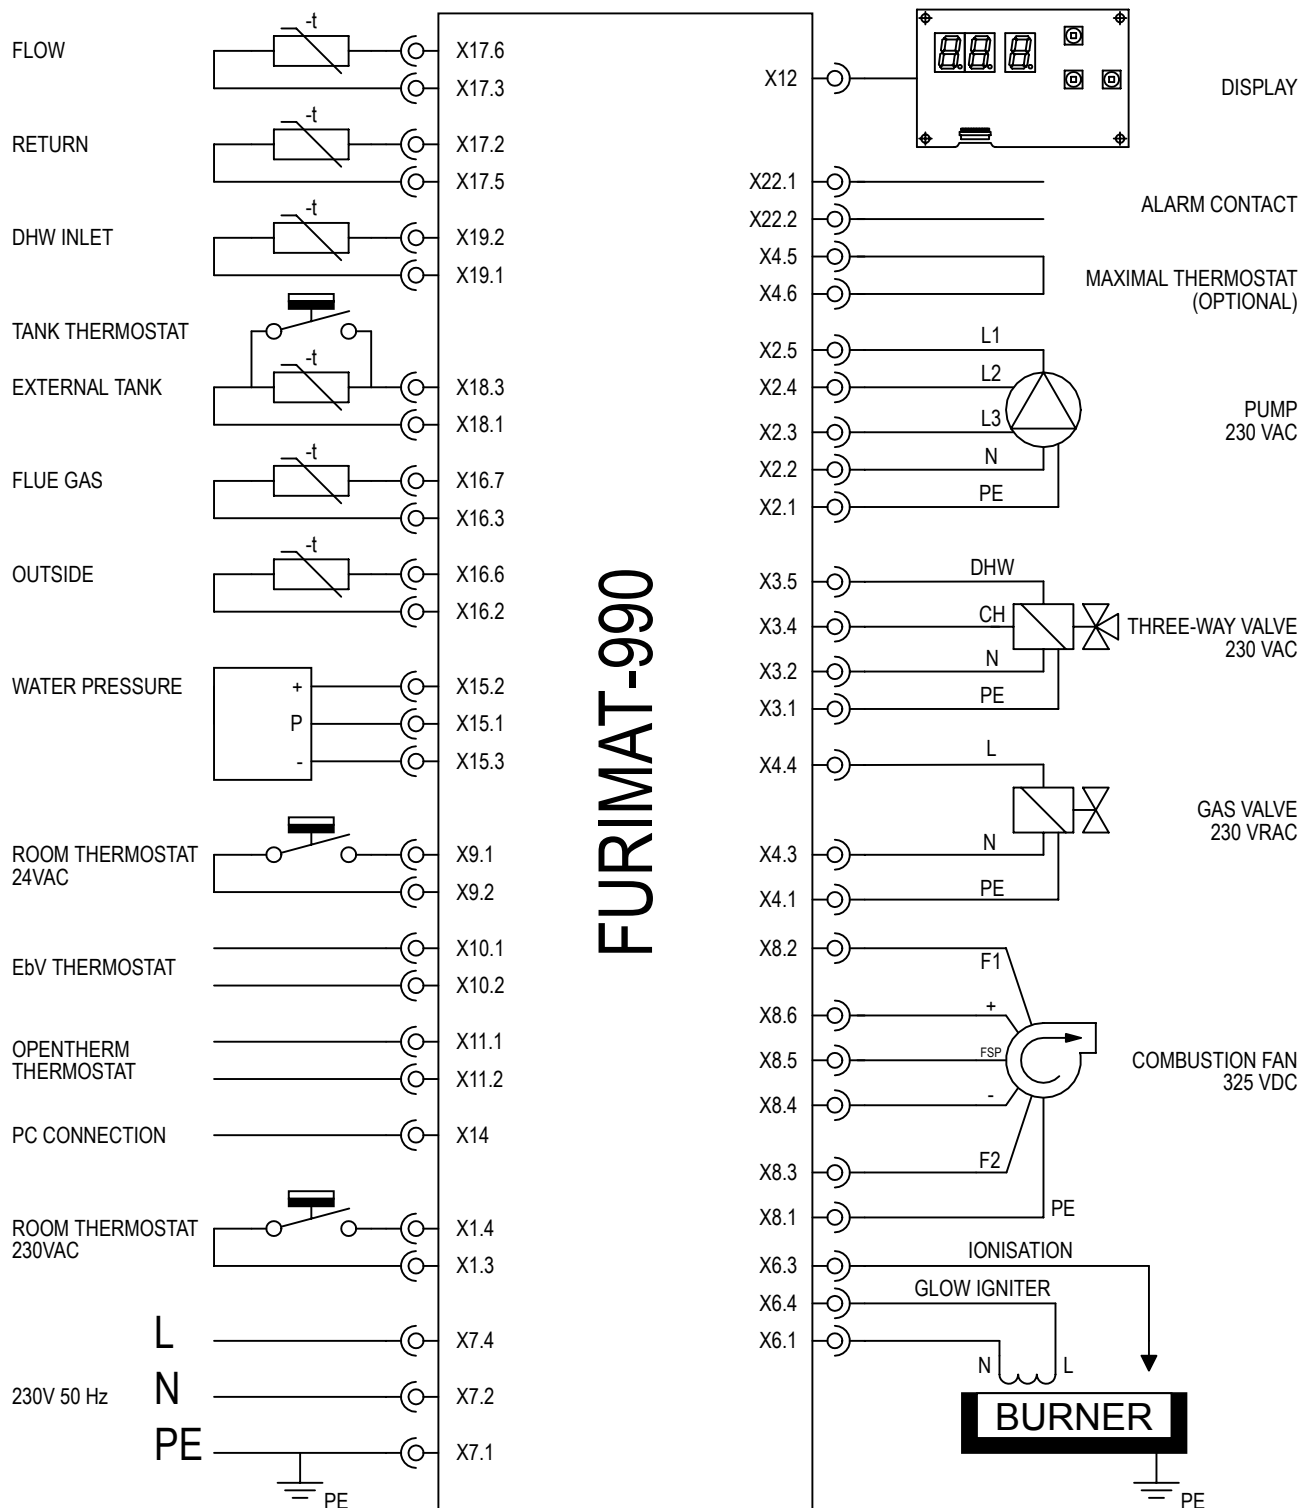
FLOW
-t
X17.6
X17.3

RETURN
-t
X17.2
X17.5

DHW INLET
-t
X19.2
X19.1

TANK THERMOSTAT

EXTERNAL TANK
-t
X18.3
X18.1

FLUE GAS
-t
X16.7
X16.3

OUTSIDE
-t
X16.6
X16.2

WATER PRESSURE
+
P
-
X15.2
X15.1
X15.3

ROOM THERMOSTAT 24VAC
X9.1
X9.2

EbV THERMOSTAT
X10.1
X10.2

OPENTHERM THERMOSTAT
X11.1
X11.2

PC CONNECTION
X14

ROOM THERMOSTAT 230VAC
X1.4
X1.3

L
X7.4

230V 50 Hz
N
X7.2

PE
X7.1
PE

FURIMAT-990

X12
DISPLAY

X22.1
X22.2
ALARM CONTACT

X4.5
X4.6
MAXIMAL THERMOSTAT (OPTIONAL)

X2.5
L1
X2.4
L2
X2.3
L3
X2.2
N
X2.1
PE
PUMP 230 VAC

X3.5
DHW
X3.4
CH
X3.2
N
X3.1
PE
THREE-WAY VALVE 230 VAC

X4.4
L
X4.3
N
X4.1
PE
GAS VALVE 230 VRAC

X8.2
F1
X8.6
+
X8.5
FSP
X8.4
-
X8.3
F2
X8.1
PE
COMBUSTION FAN 325 VDC

X6.3
IONISATION
X6.4
GLOW IGNITER
X6.1
N
L
BURNER
PE